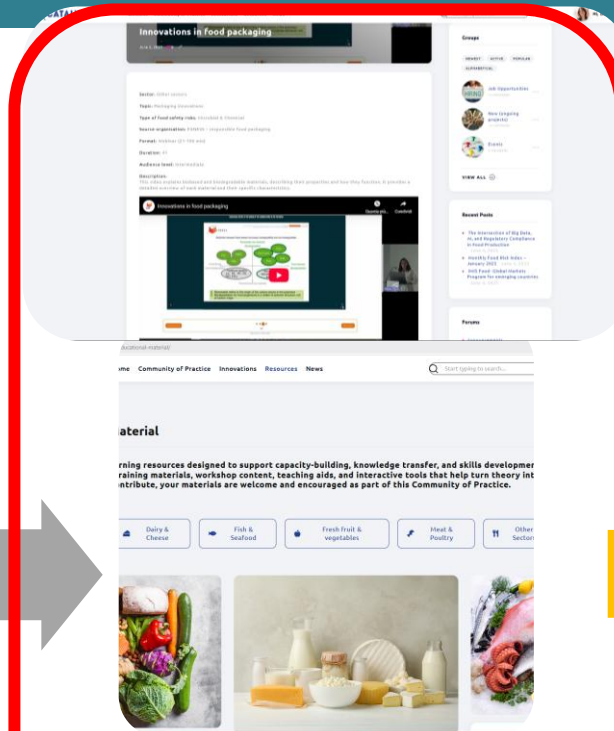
Innovations in food packaging

Groups

Job Opportunities

New (ongoing projects)

Events

VIEW ALL

Sector: Other sectors

Topic: Packaging innovations

Type of food safety risk: Microbial & Chemical

Source organization: FOSHER – responsible food packaging

Format: Webinar (31-100 min)

Duration: 1h

Audience level: Intermediate

Description:

Innovations in food packaging

Recent Posts

Forums

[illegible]ucational material/

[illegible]me Community of Practice Innovations Resources News

Start typing to search...

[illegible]aterial

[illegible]rning resources designed to support capacity-building, knowledge transfer, and skills developmen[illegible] training materials, workshop content, teaching aids, and interactive tools that help turn theory int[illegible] ontribute, your materials are welcome and encouraged as part of this Community of Practice.

Dairy & Cheese

Fish & Seafood

Fresh fruit & vegetables

Meat & Poultry

Other Sector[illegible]